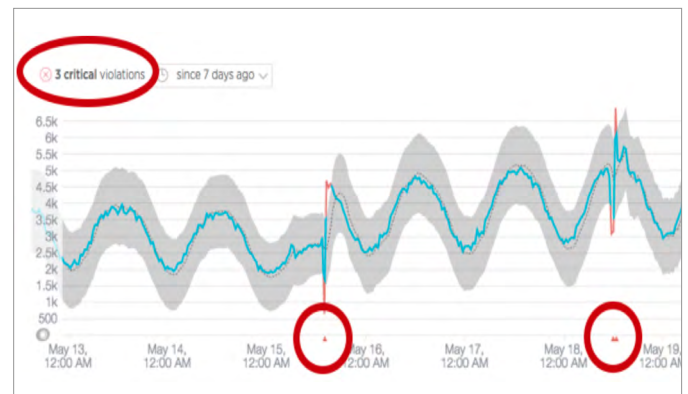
3 critical violations since 7 days ago

6.5k
6k
5.5k
5k
4.5k
4k
3.5k
3k
2.5k
2k
1.5k
1k
500
0

May 13, 12:00 AM
May 14, 12:00 AM
May 15, 12:00 AM
May 16, 12:00 AM
May 17, 12:00 AM
May 18, 12:00 AM
May 19, 12:00 AM